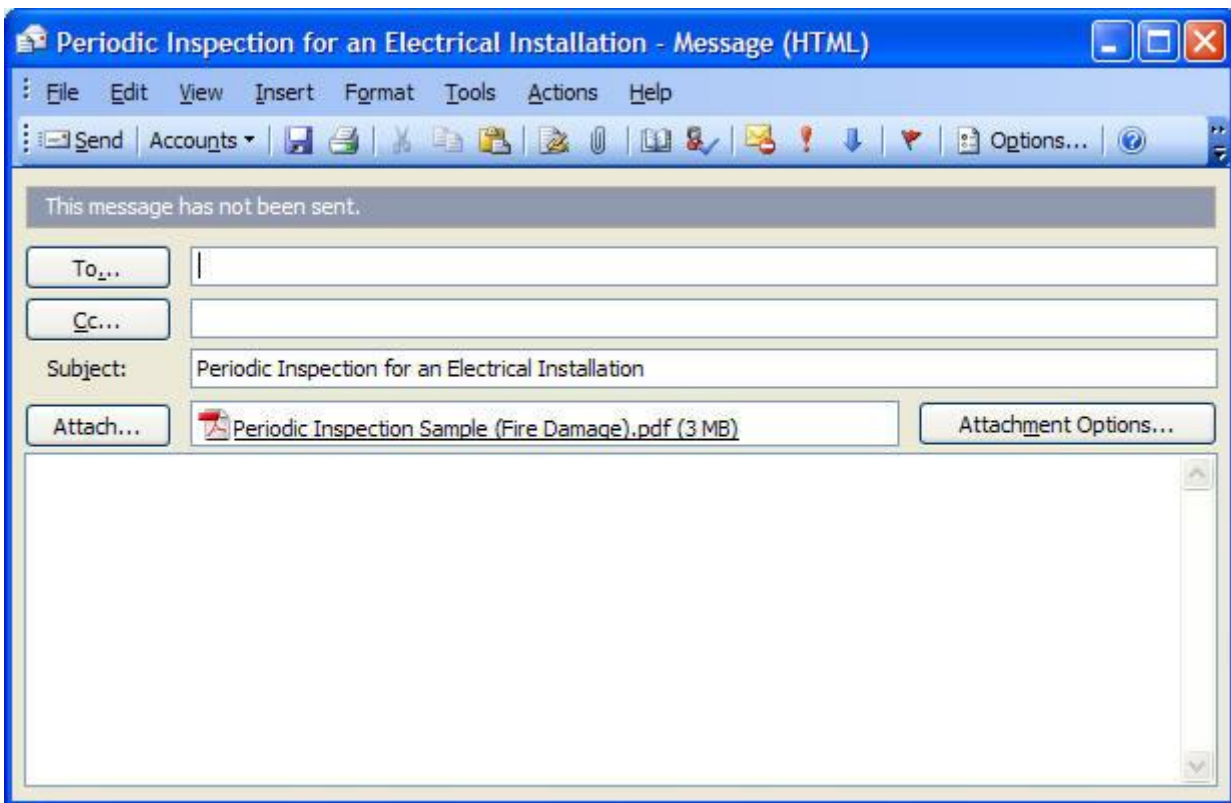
Periodic Inspection for an Electrical Installation - Message (HTML)

File Edit View Insert Format Tools Actions Help

Send | Accounts ▾ | Options...

This message has not been sent.

To...

Cc...

Subject: Periodic Inspection for an Electrical Installation

Attach... Periodic Inspection Sample (Fire Damage).pdf (3 MB) Attachment Options...